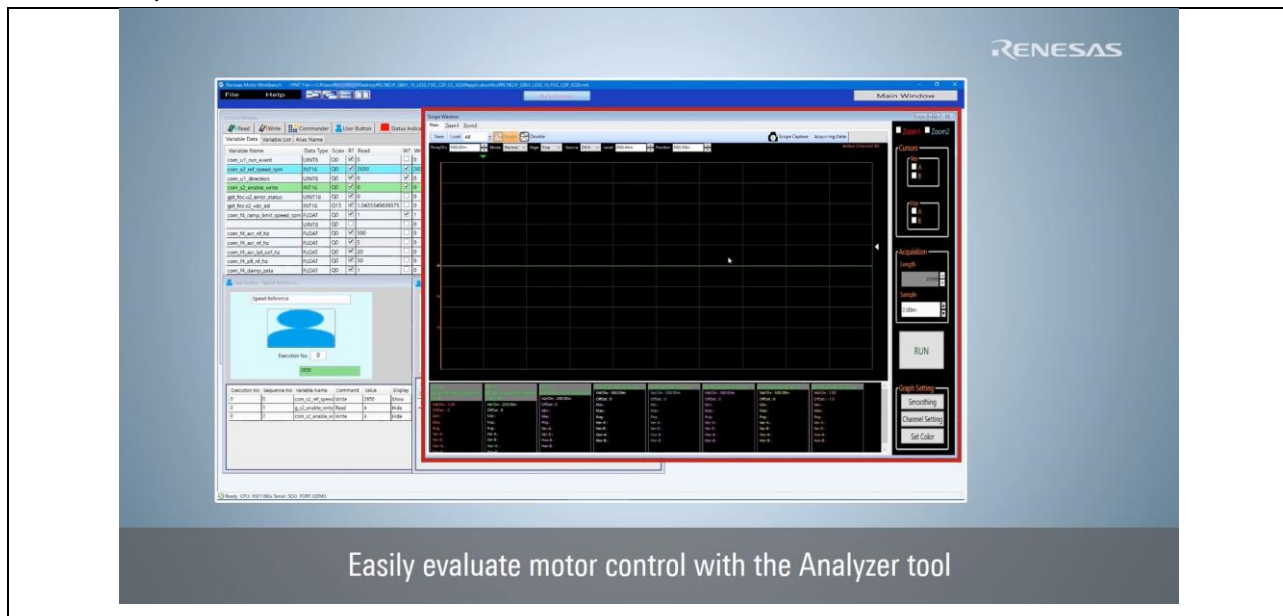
RENESAS

File Help

Main Window

Read Write Commander User Button Status Indic

Variable Data Variable List Alias Name

| Variable Name | Data Type | Scale | R? | Read |
|---|---|---|---|---|
| com_u1_run_event | UINT8 | Q0 | | 0 |
| com_s2_ref_speed_rpm | INT16 | Q0 | | 2650 |
| com_u1_direction | UINT8 | Q0 | | 0 |
| com_s2_enable_write | INT16 | Q0 | | 0 |
| g_u1_foc_u2_error_status | UINT16 | Q0 | | 0 |
| g_u1_foc_s2_vdc_ad | INT16 | Q13 | | 1.0455 |
| com_f4_ramp_limit_speed_rpm | FLOAT | Q0 | | 1 |
| | UINT8 | Q0 | | 1 |
| com_f4_acr_nf_hz | FLOAT | Q0 | | 300 |
| com_f4_acr_nf_hz | FLOAT | Q0 | | 5 |
| com_f4_acr_lpf_cof_hz | FLOAT | Q0 | | 20 |
| com_f4_pll_nf_hz | FLOAT | Q0 | | 20 |
| com_f4_damp_zeta | FLOAT | Q0 | | 1 |

Speed Reference

Execution No. 0

2650

| Execution No | Sequence No | Variable Name | Command | Value | Display |
|---|---|---|---|---|---|
| 0 | 0 | com_s2_ref_speed | Write | 2650 | Show |
| 0 | 1 | g_s2_enable_write | Read | 4 | Hide |
| 0 | 2 | com_s2_enable_wr | Write | 4 | Hide |

Scope Window

Main Zoom1 Zoom2

Save Level All Single Double

Scope Capture Acquiring Data

Zoom1 Zoom2

Cursors

Acquisition

Length

Sample

RUN

Graph Setting

Smoothing

Channel Setting

Set Color

Ready CPU: RX Serial: SCI PORT:COM3

Easily evaluate motor control with the Analyzer tool